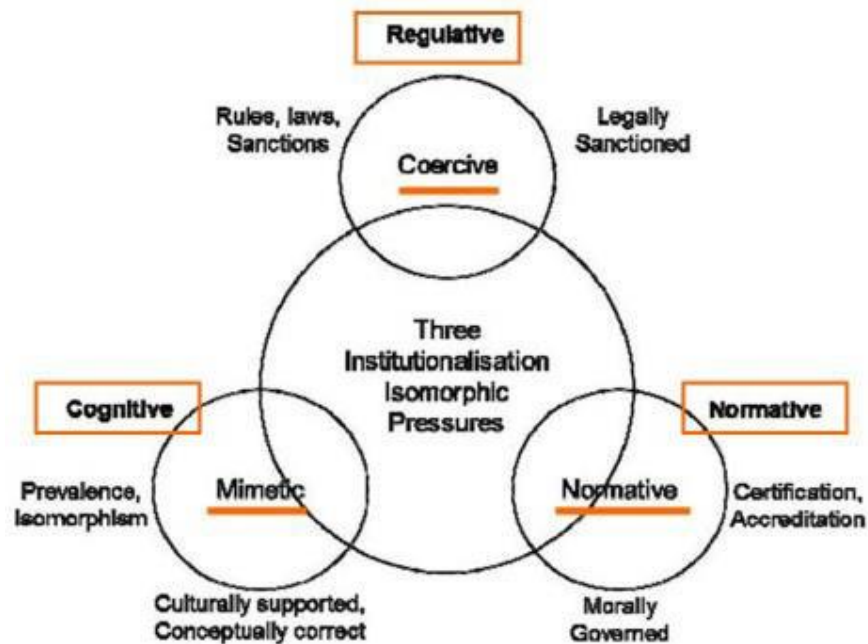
Regulative

Rules, laws, Sanctions

Coercive

Legally Sanctioned

Three Institutionalisation Isomorphic Pressures

Cognitive

Prevalence, Isomorphism

Mimetic

Culturally supported, Conceptually correct

Normative

Normative

Certification, Accreditation

Morally Governed